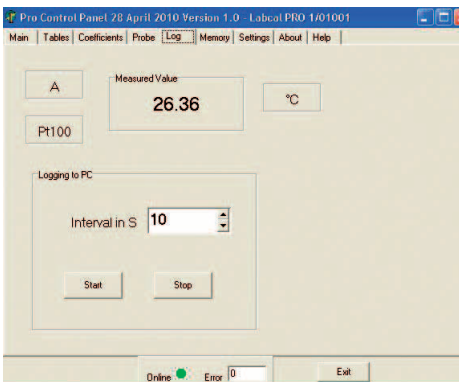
Pro Control Panel 28 April 2010 Version 1.0 - Labcal PRO 1/01001

Main | Tables | Coefficients | Probe | Log | Memory | Settings | About | Help

A

Measured Value

26.36

°C

Pt100

Logging to PC

Interval in S 10

Start

Stop

Online

Error 0

Exit